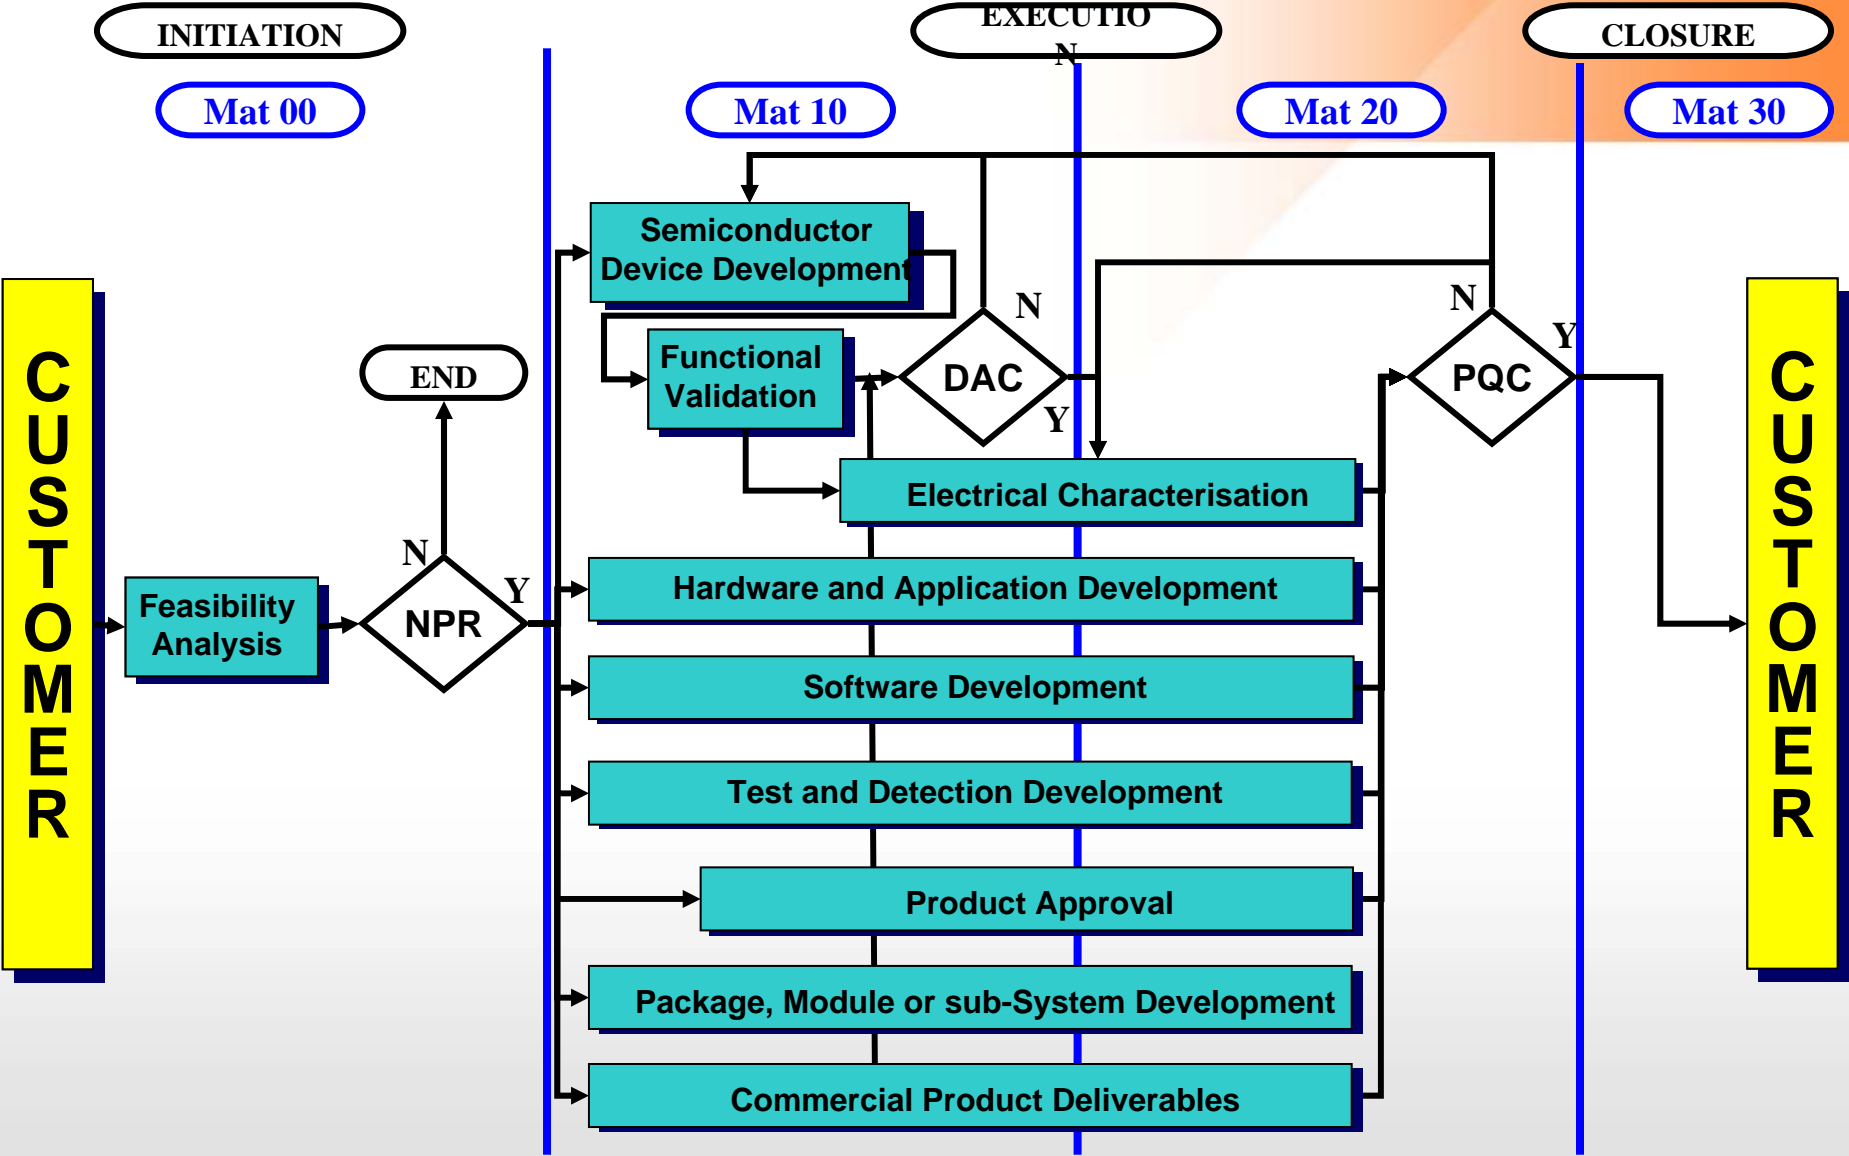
INITIATION

EXECUTIO N

CLOSURE

Mat 00

Mat 10

Mat 20

Mat 30

CUSTOMER

Feasibility Analysis

NPR

N

Y

END

Semiconductor Device Development

Functional Validation

DAC

N

Y

Electrical Characterisation

PQC

N

Y

Hardware and Application Development

Software Development

Test and Detection Development

Product Approval

Package, Module or sub-System Development

Commercial Product Deliverables

CUSTOMER